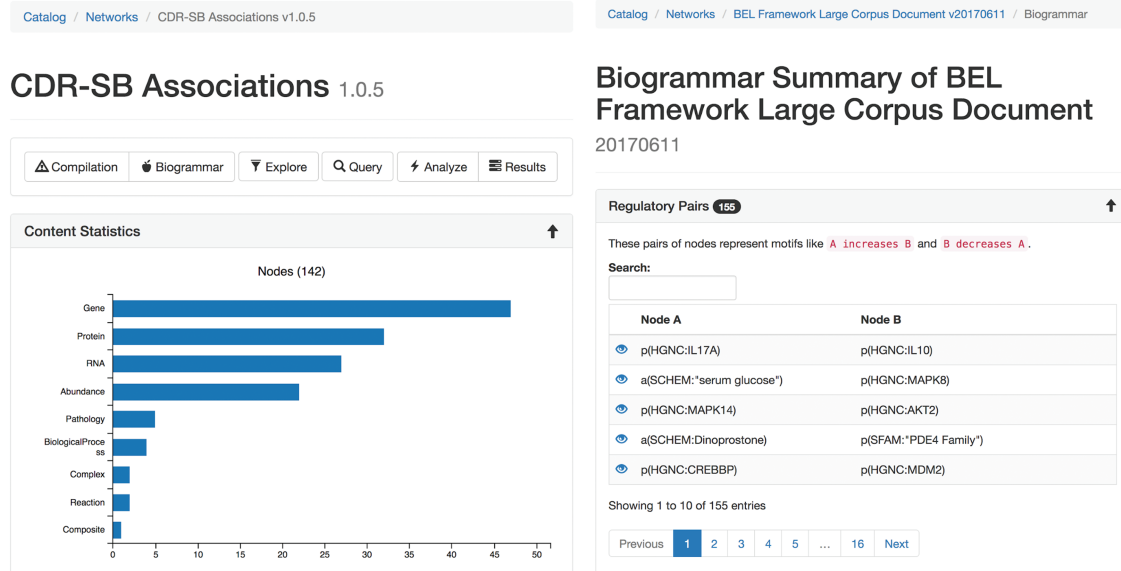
Catalog / Networks / CDR-SB Associations v1.0.5

CDR-SB Associations 1.0.5

Compilation | Biogrammar | Explore | Query | Analyze | Results

Content Statistics

Nodes (142)

Gene
Protein
RNA
Abundance
Pathology
BiologicalProcess
Complex
Reaction
Composite

0 5 10 15 20 25 30 35 40 45 50

Catalog / Networks / BEL Framework Large Corpus Document v20170611 / Biogrammar

Biogrammar Summary of BEL Framework Large Corpus Document 20170611

Regulatory Pairs 155

These pairs of nodes represent motifs like A increases B and B decreases A.

Search:

| Node A | Node B |
|---|---|
| p(HGNC:IL17A) | p(HGNC:IL10) |
| a(SCHEM:"serum glucose") | p(HGNC:MAPK8) |
| p(HGNC:MAPK14) | p(HGNC:AKT2) |
| a(SCHEM:Dinoprostone) | p(SFAM:"PDE4 Family") |
| p(HGNC:CREBBP) | p(HGNC:MDM2) |

Showing 1 to 10 of 155 entries

Previous 1 2 3 4 5 … 16 Next